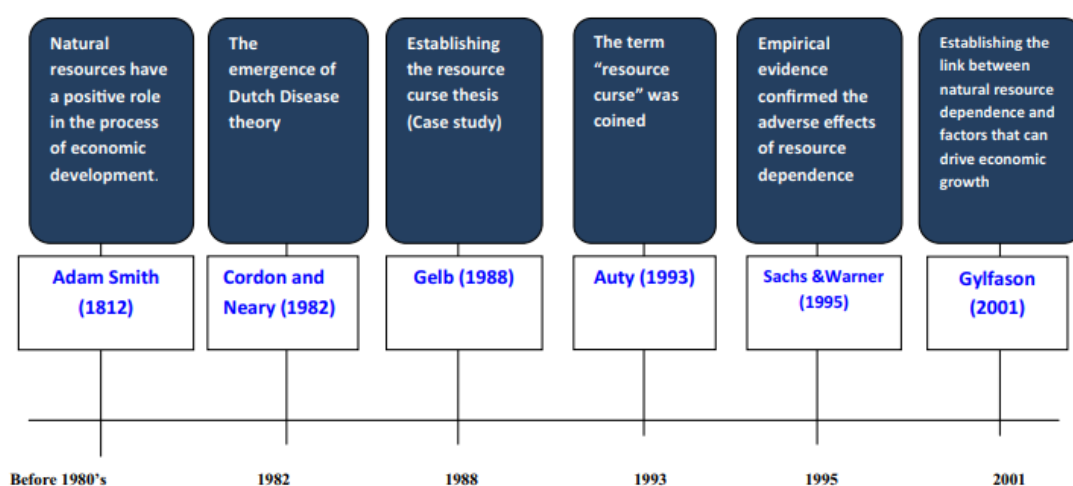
Natural resources have a positive role in the process of economic development.

The emergence of Dutch Disease theory

Establishing the resource curse thesis (Case study)

The term "resource curse" was coined

Empirical evidence confirmed the adverse effects of resource dependence

Establishing the link between natural resource dependence and factors that can drive economic growth

Adam Smith (1812)

Cordon and Neary (1982)

Gelb (1988)

Auty (1993)

Sachs &Warner (1995)

Gylfason (2001)

Before 1980's

1982

1988

1993

1995

2001